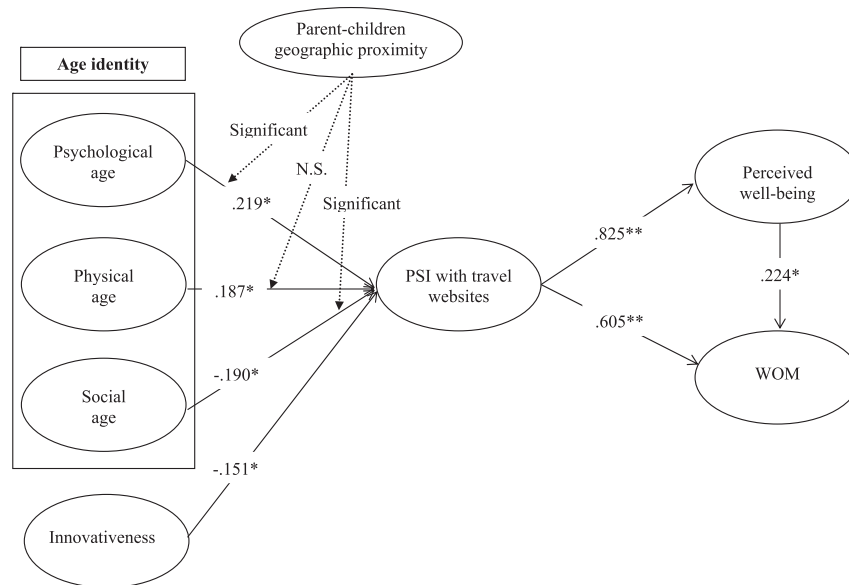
Parent-children geographic proximity

Age identity

Significant

N.S.

Significant

Psychological age

.219*

Physical age

.187*

Social age

-.190*

-.151*

Innovativeness

PSI with travel websites

.825**

.605**

Perceived well-being

.224*

WOM